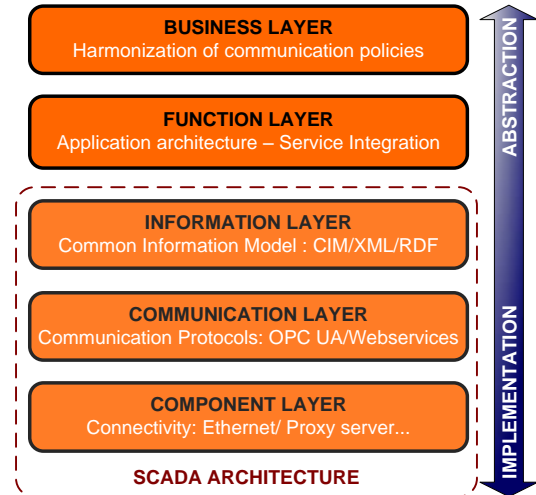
BUSINESS LAYER
Harmonization of communication policies

FUNCTION LAYER
Application architecture – Service Integration

INFORMATION LAYER
Common Information Model : CIM/XML/RDF

COMMUNICATION LAYER
Communication Protocols: OPC UA/Webservices

COMPONENT LAYER
Connectivity: Ethernet/ Proxy server...

SCADA ARCHITECTURE

ABSTRACTION

IMPLEMENTATION